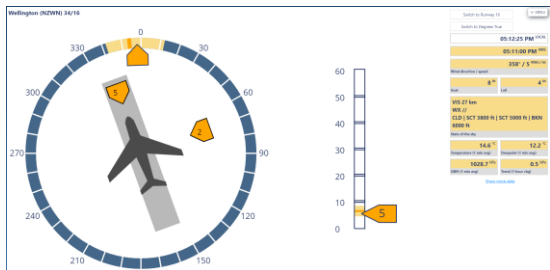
Wellington (NZWN) 34/16

0
30
60
90
120
150
210
240
270
300
330

5
2

60
50
40
30
20
10
0
5

Switch to Runway 16
Switch to Degrees True
05:12:25 PM
05:11:00 PM
358° / 5
Wind direction / speed
8
Gust
4
Lull
VIS 27 km
WX //
CLD | SCT 3800 ft | SCT 5000 ft | BKN 8000 ft
Ratio of the day
14.6
Temperature
12.2
Dewpoint
1028.7
QNH
0.5
Trend